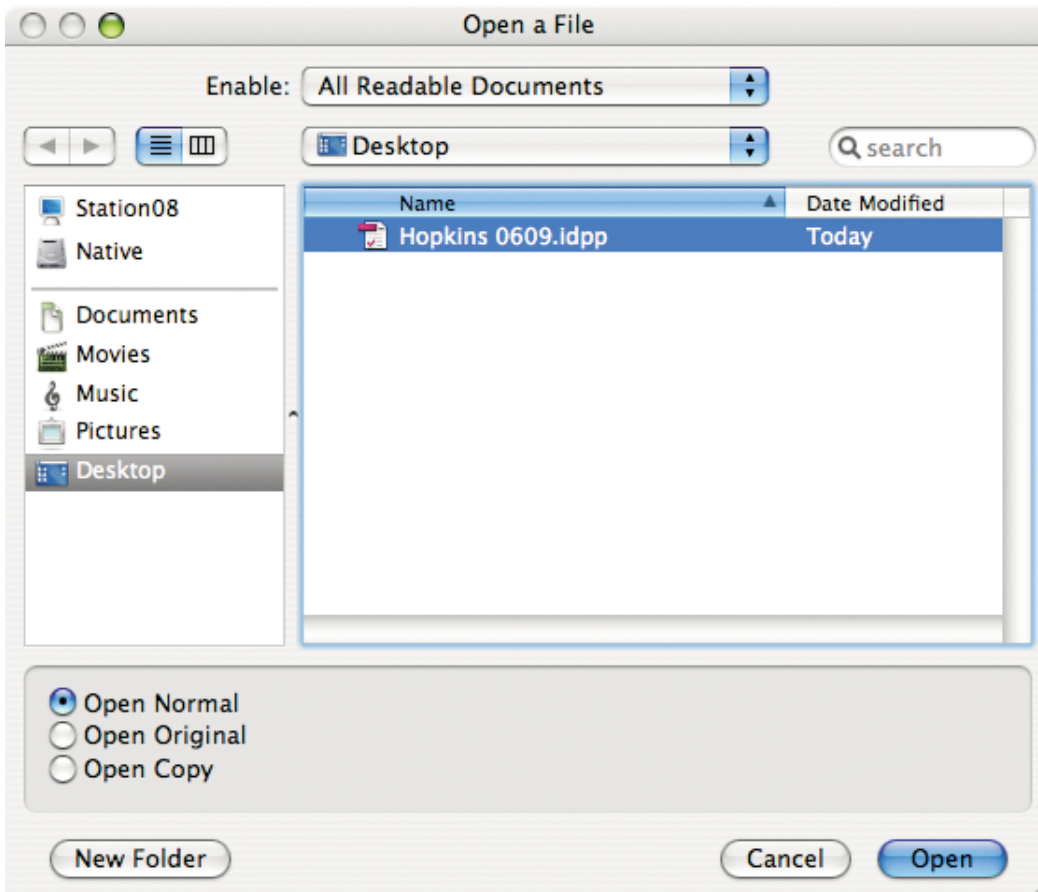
Open a File

Enable: All Readable Documents

Desktop

search

Station08
Native
Documents
Movies
Music
Pictures
Desktop

| Name | Date Modified |
|---|---|
| Hopkins 0609.idpp | Today |

Open Normal
Open Original
Open Copy

New Folder

Cancel

Open